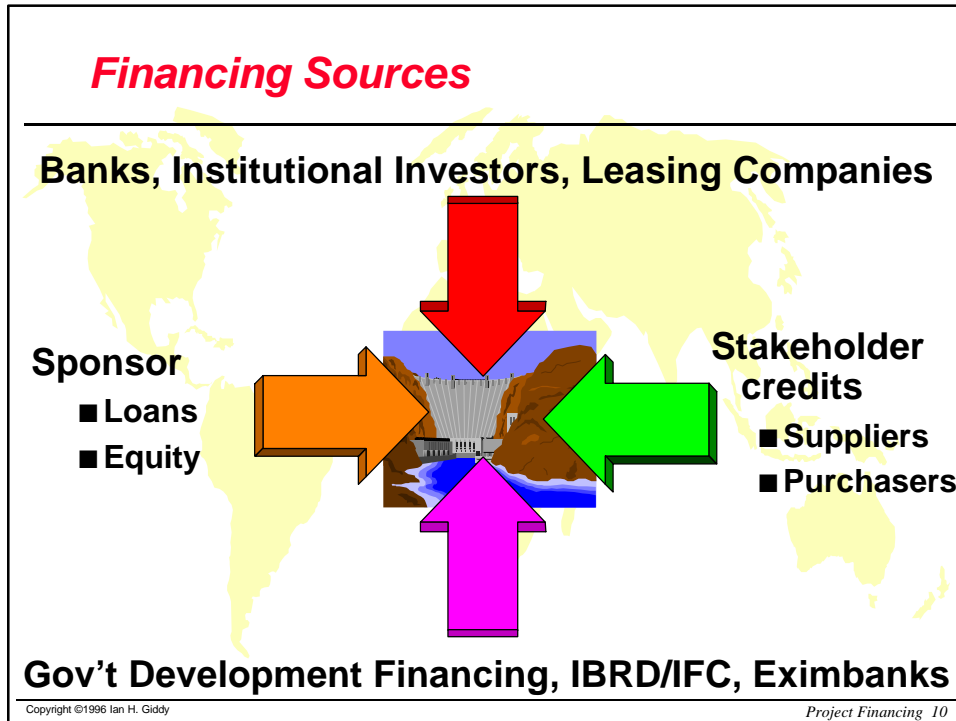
Financing Sources

Banks, Institutional Investors, Leasing Companies

Sponsor

■ Loans

■ Equity

Stakeholder credits

■ Suppliers

■ Purchasers

Gov't Development Financing, IBRD/IFC, Eximbanks

Copyright ©1996 Ian H. Giddy

Project Financing 10